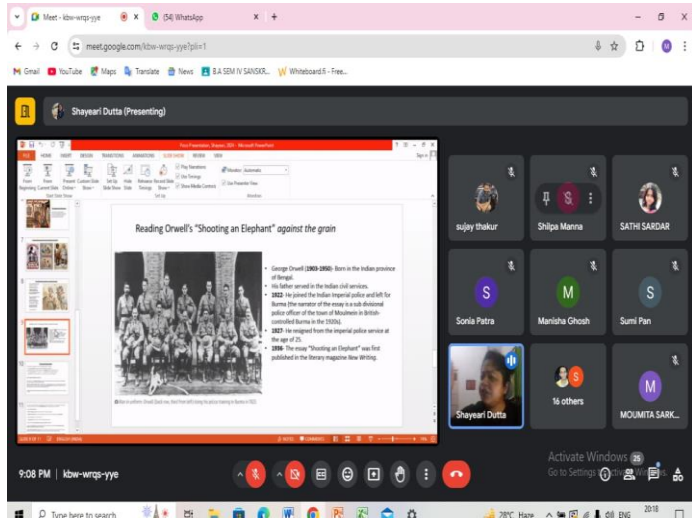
Meet - kbw-wrqs-yye
(54) WhatsApp
meet.google.com/kbw-wrqs-yye?pli=1
Gmail YouTube Maps Translate News B.A SEM IV SANSKR... Whiteboard.fi - Free...

Shayeari Dutta (Presenting)

Reading Orwell's "Shooting an Elephant" against the grain

• George Orwell (1903-1950)- Born in the Indian province of Bengal.
• His father served in the Indian civil services.
• 1922- He joined the Indian imperial police and left for Burma (the narrator of the essay is a sub divisional police officer of the town of Moulmein in British-controlled Burma in the 1920s).
• 1927- He resigned from the imperial police service at the age of 25.
• 1936- The essay "Shooting an Elephant" was first published in the literary magazine New Writing.

sujay thakur
Shilpa Manna
SATHI SARDAR
Sonia Patra
Manisha Ghosh
Sumi Pan
Shayeari Dutta
16 others
MOUMITA SARK...

9:08 PM | kbw-wrqs-yye

Activate Windows
Go to Settings to activate Windows.

Type here to search
28°C Haze ENG 20:18